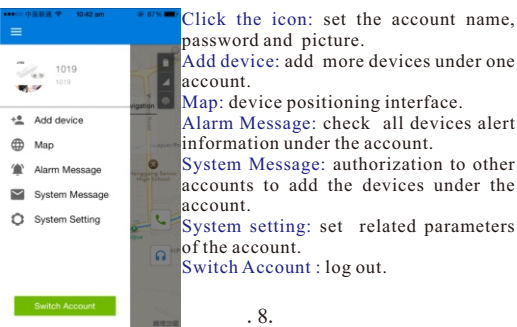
10:42 am

87%

1019

1019

Add device

Map

Alarm Message

System Message

System Setting

Switch Account

Click the icon: set the account name, password and picture.

Add device: add more devices under one account.

Map: device positioning interface.

Alarm Message: check all devices alert information under the account.

System Message: authorization to other accounts to add the devices under the account.

System setting: set related parameters of the account.

Switch Account : log out.

. 8.